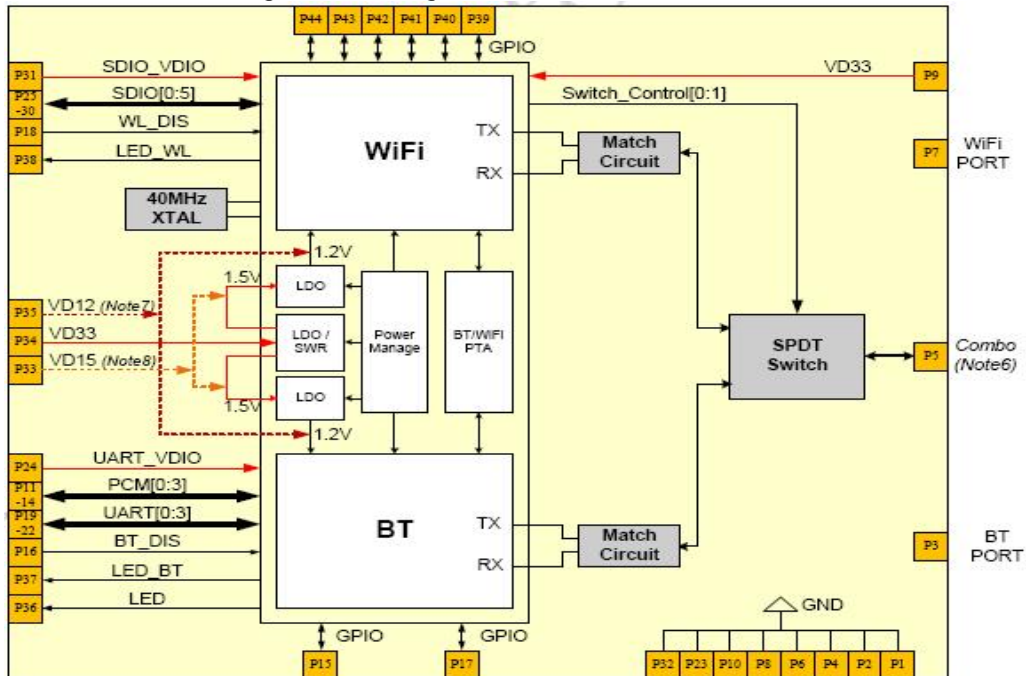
P44 P43 P42 P41 P40 P39
GPIO
P31 SDIO_VDIO
P25-30 SDIO[0:5]
P18 WL_DIS
P38 LED_WL
VD33 P9
Switch_Control[0:1]
WiFi
TX
RX
Match Circuit
P7 WiFi PORT
40MHz XTAL
1.2V
1.5V
LDO
Power Manage
BT/WIFI PTA
P35 VD12 (Note7)
P34 VD33
LDO / SWR
P33 VD15 (Note8)
SPDT Switch
P5 Combo (Note6)
1.5V
LDO
1.2V
P24 UART_VDIO
P11-14 PCM[0:3]
P19-22 UART[0:3]
BT
TX
RX
P16 BT_DIS
Match Circuit
P3 BT PORT
P37 LED_BT
P36 LED
GND
GPIO
GPIO
P15
P17
P32 P23 P10 P8 P6 P4 P2 P1